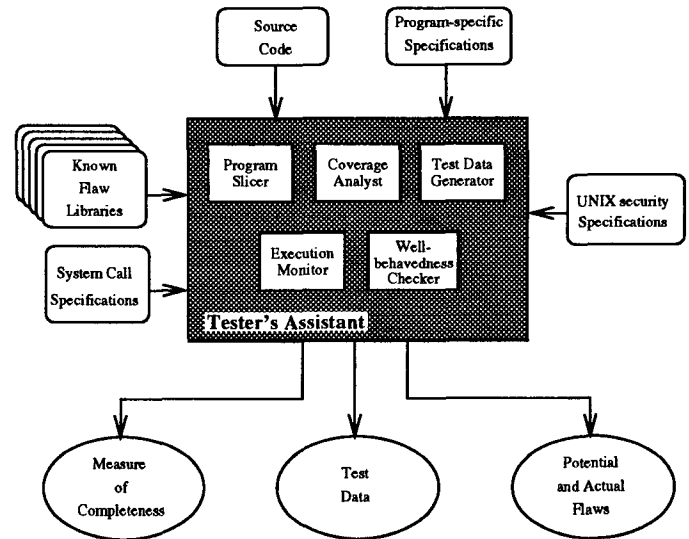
Source Code

Program-specific Specifications

Known Flaw Libraries

Program Slicer

Coverage Analyst

Test Data Generator

UNIX security Specifications

System Call Specifications

Execution Monitor

Well-behavedness Checker

Tester's Assistant

Measure of Completeness

Test Data

Potential and Actual Flaws